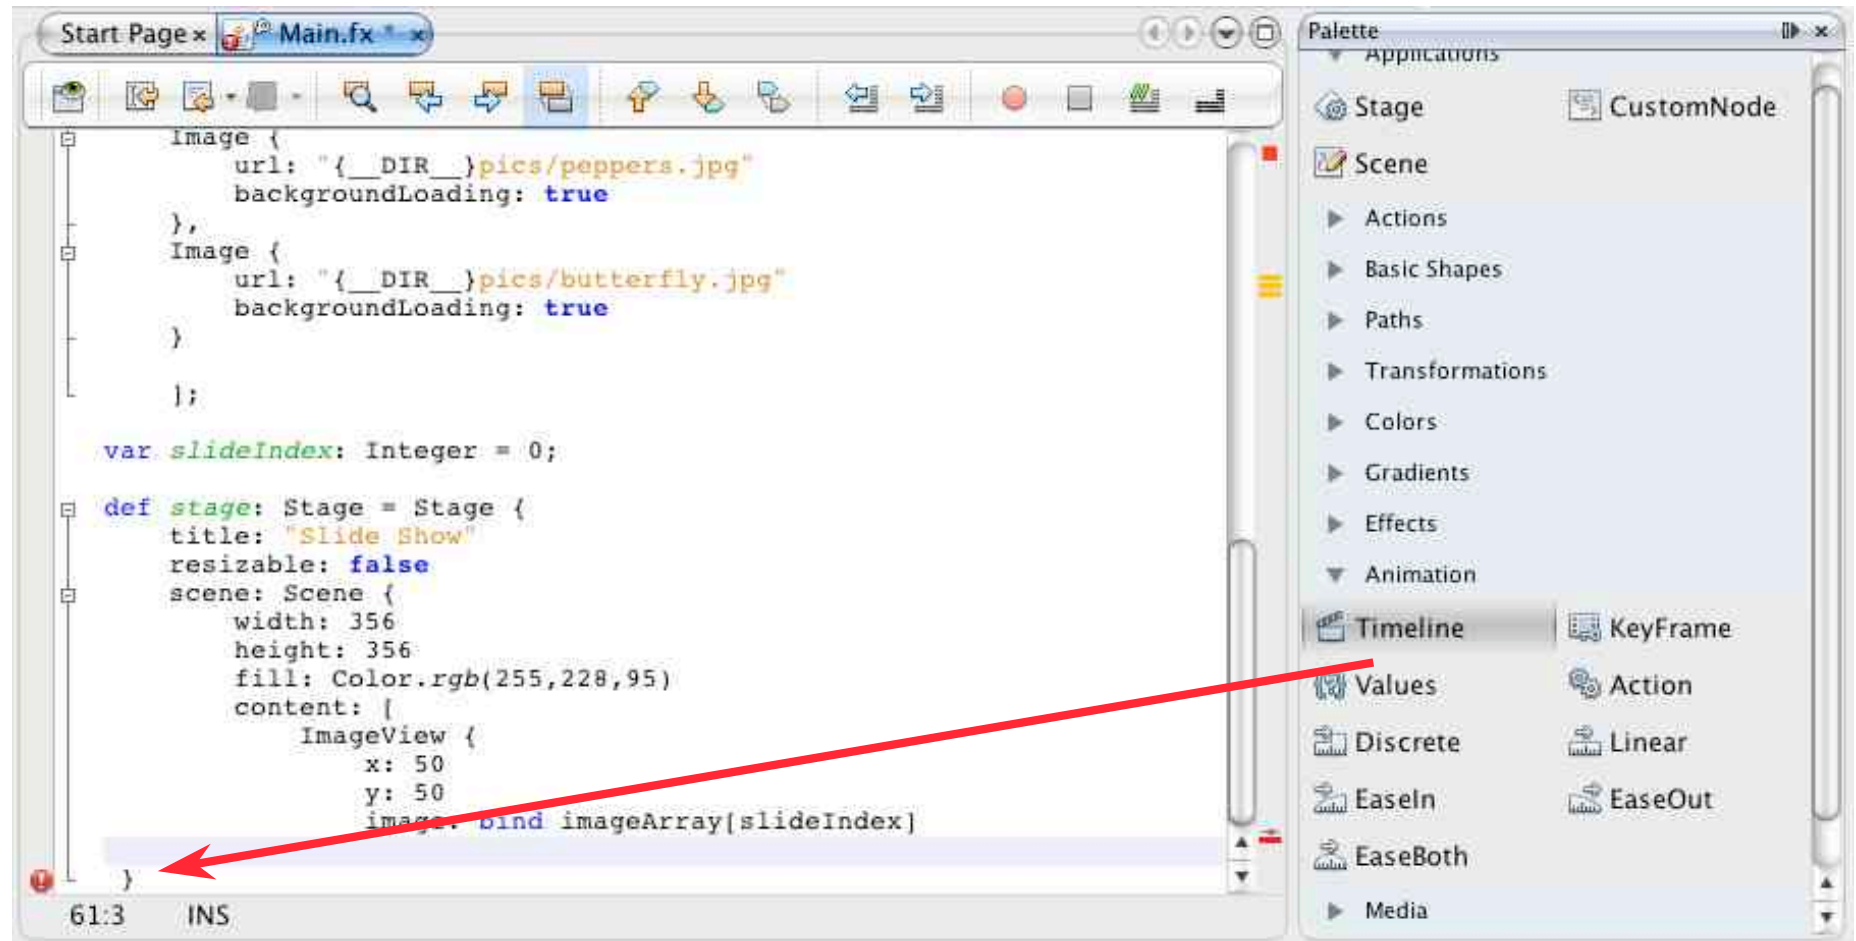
Start Page × Main.fx * ×

Image {
url: "{__DIR__}pics/peppers.jpg"
backgroundLoading: true
},
Image {
url: "{__DIR__}pics/butterfly.jpg"
backgroundLoading: true
}

];

var slideIndex: Integer = 0;

def stage: Stage = Stage {
title: "Slide Show"
resizable: false
scene: Scene {
width: 356
height: 356
fill: Color.rgb(255,228,95)
content: [
ImageView {
x: 50
y: 50
image: bind imageArray[slideIndex]

}

61:3 INS

Palette
Applications
Stage
CustomNode
Scene
Actions
Basic Shapes
Paths
Transformations
Colors
Gradients
Effects
Animation
Timeline
KeyFrame
Values
Action
Discrete
Linear
EaseIn
EaseOut
EaseBoth
Media